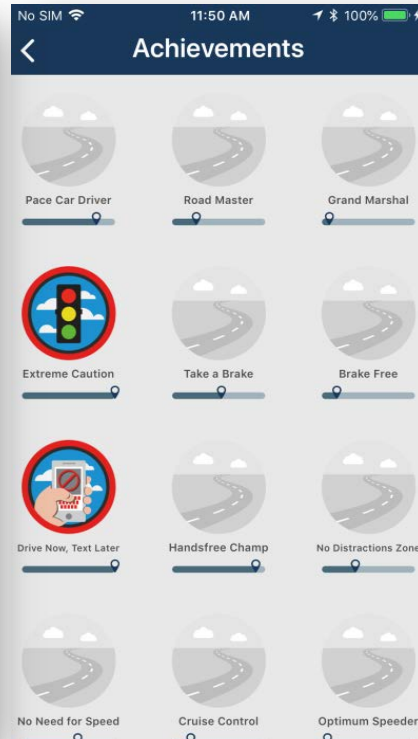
No SIM 11:50 AM 100%

Achievements

Pace Car Driver

Road Master

Grand Marshal

Extreme Caution

Take a Brake

Brake Free

Drive Now, Text Later

Handsfree Champ

No Distractions Zone

No Need for Speed

Cruise Control

Optimum Speeder